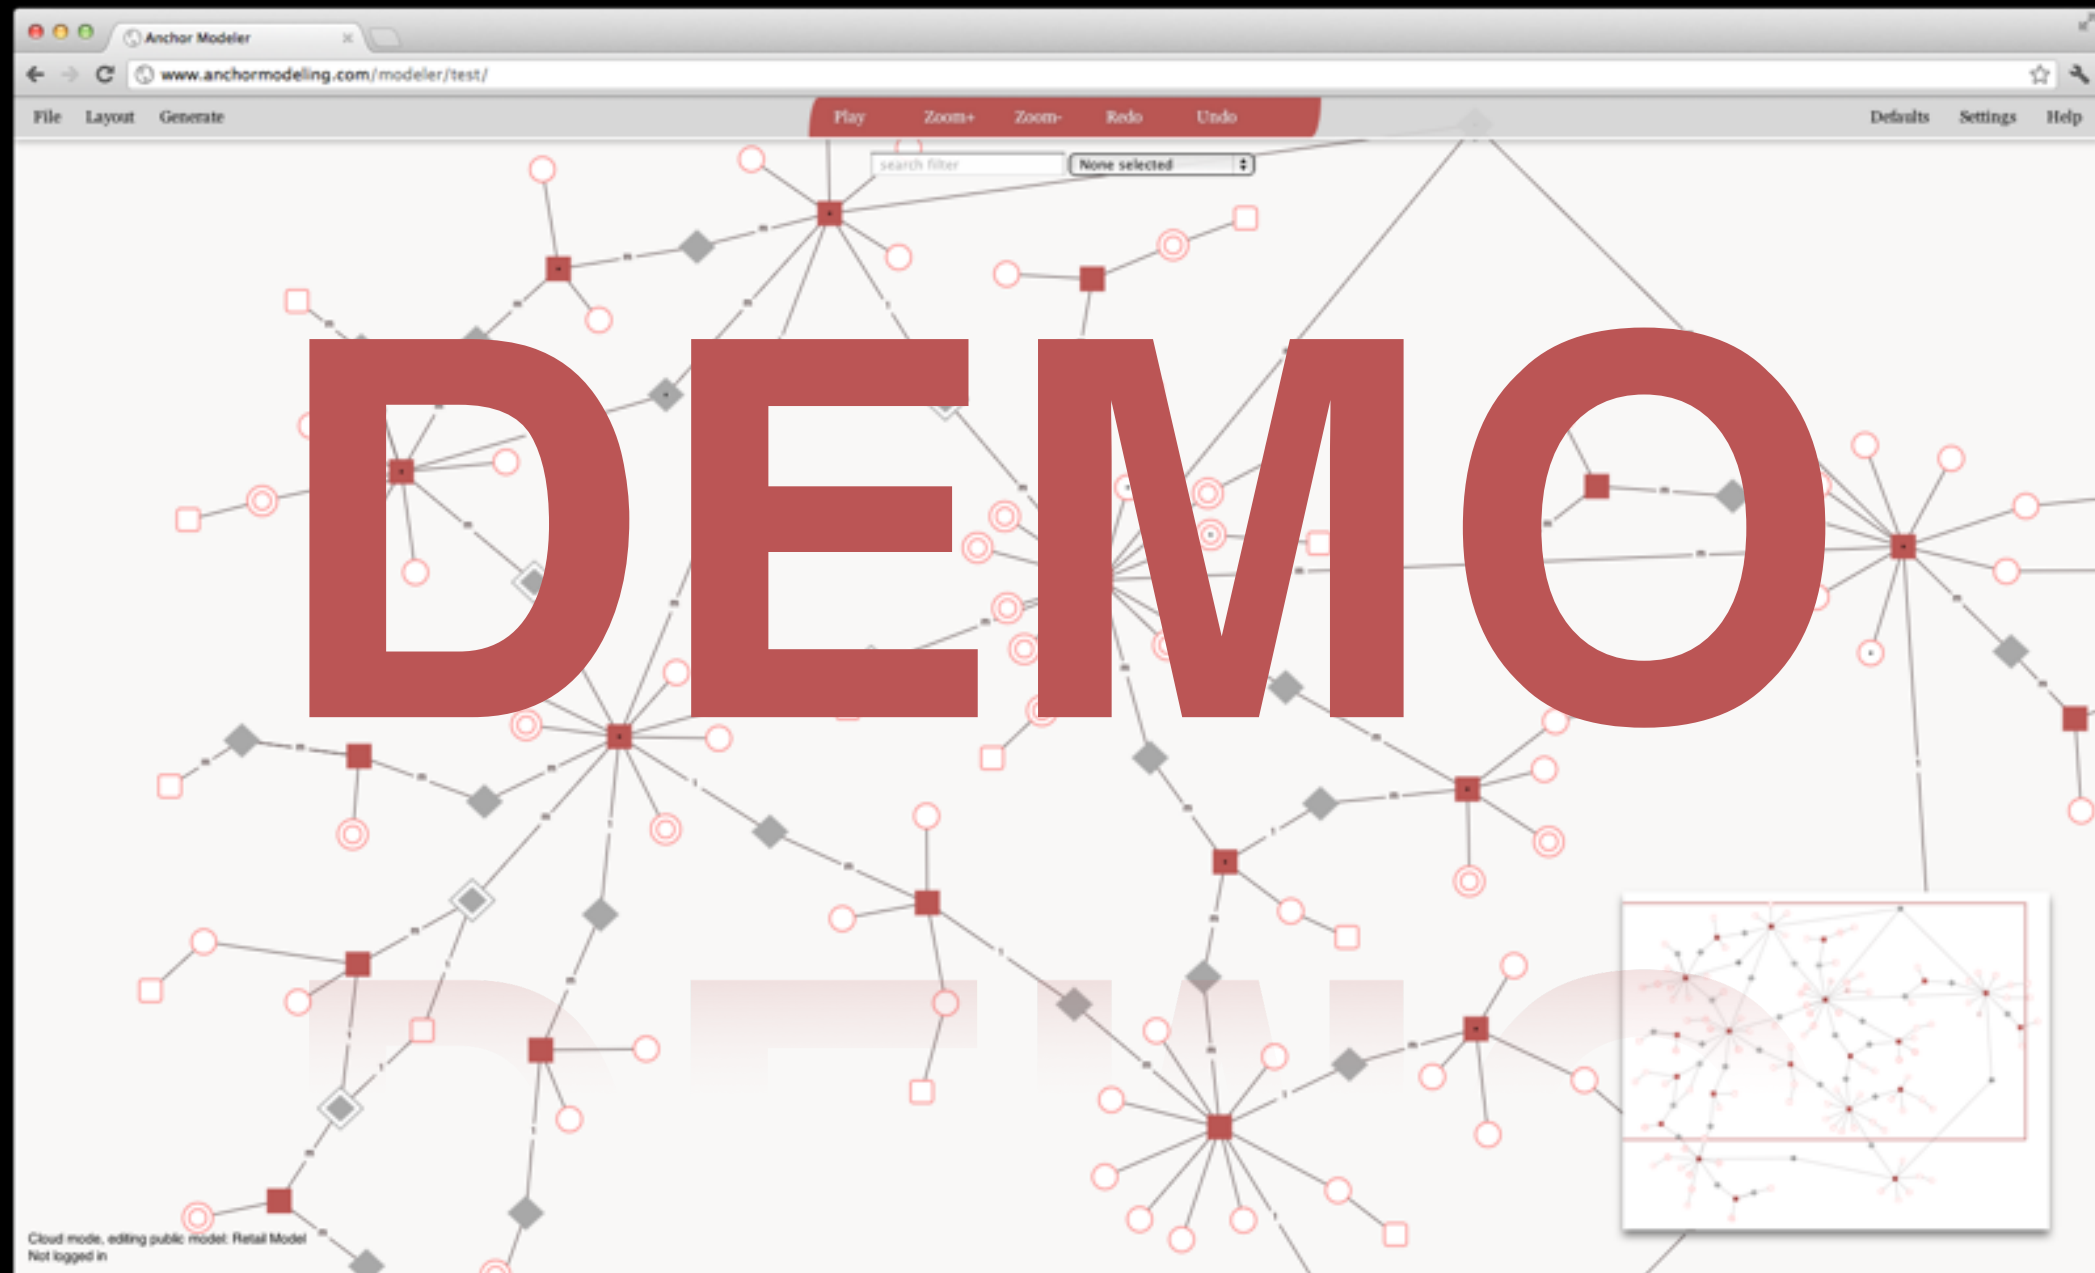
Anchor Modeler

www.anchormodeling.com/modeler/test/

File Layout Generate

Play Zoom+ Zoom- Redo Undo

Defaults Settings Help

search filter

None selected

DEMO

Cloud mode, editing public model: Retail Model
Not logged in